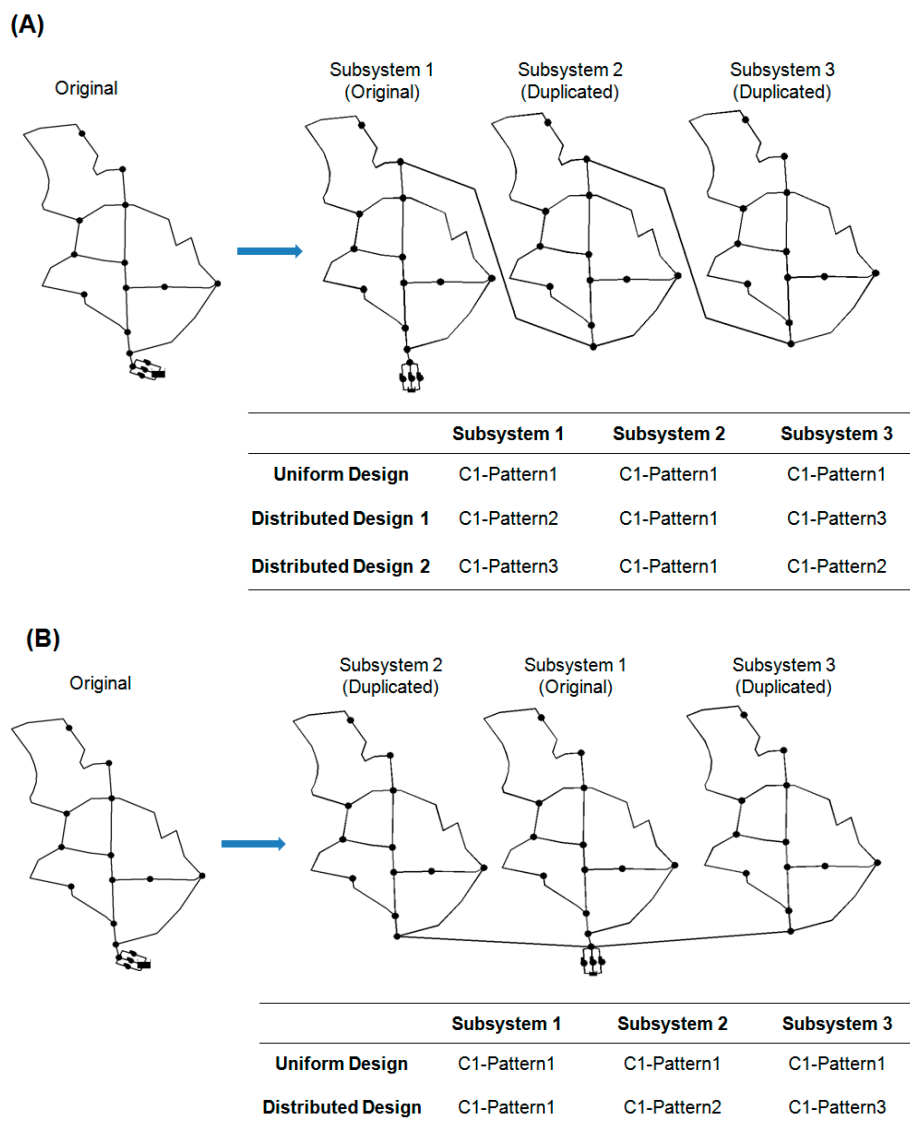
(A)

Original

Subsystem 1 (Original)

Subsystem 2 (Duplicated)

Subsystem 3 (Duplicated)

| | Subsystem 1 | Subsystem 2 | Subsystem 3 |
|---|---|---|---|
| Uniform Design | C1-Pattern1 | C1-Pattern1 | C1-Pattern1 |
| Distributed Design 1 | C1-Pattern2 | C1-Pattern1 | C1-Pattern3 |
| Distributed Design 2 | C1-Pattern3 | C1-Pattern1 | C1-Pattern2 |

(B)

Original

Subsystem 2 (Duplicated)

Subsystem 1 (Original)

Subsystem 3 (Duplicated)

| | Subsystem 1 | Subsystem 2 | Subsystem 3 |
|---|---|---|---|
| Uniform Design | C1-Pattern1 | C1-Pattern1 | C1-Pattern1 |
| Distributed Design | C1-Pattern1 | C1-Pattern2 | C1-Pattern3 |